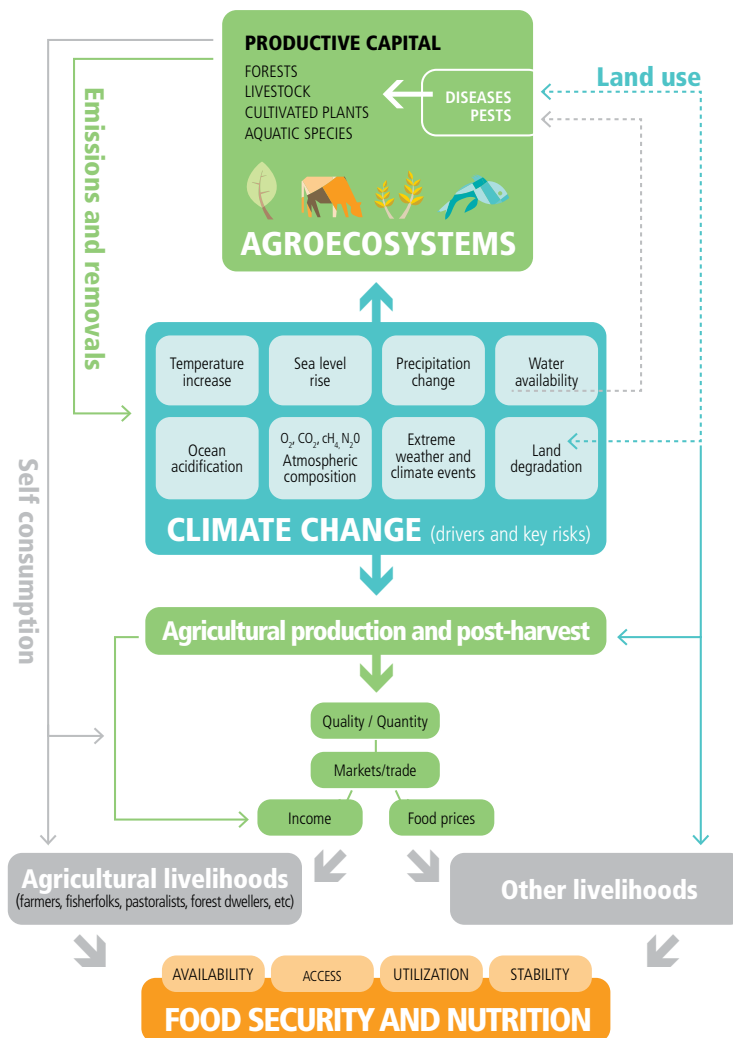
PRODUCTIVE CAPITAL
FORESTS
LIVESTOCK
CULTIVATED PLANTS
AQUATIC SPECIES

DISEASES
PESTS

Land use

AGROECOSYSTEMS

Emissions and removals

Self consumption

Temperature increase

Sea level rise

Precipitation change

Water availability

Ocean acidification

$O_2$, $CO_2$, $cH_4$ $N_2O$
Atmospheric composition

Extreme weather and climate events

Land degradation

CLIMATE CHANGE (drivers and key risks)

Agricultural production and post-harvest

Quality / Quantity

Markets/trade

Income

Food prices

Agricultural livelihoods
(farmers, fisherfolks, pastoralists, forest dwellers, etc)

Other livelihoods

AVAILABILITY

ACCESS

UTILIZATION

STABILITY

FOOD SECURITY AND NUTRITION